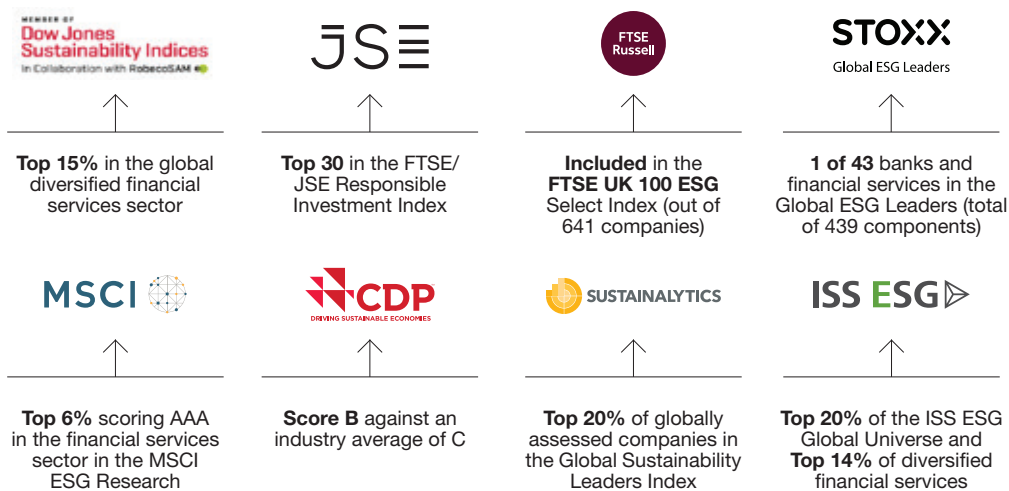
MEMBER OF
Dow Jones
Sustainability Indices
In Collaboration with RobecoSAM

Top 15% in the global diversified financial services sector

JSE

Top 30 in the FTSE/ JSE Responsible Investment Index

FTSE Russell

Included in the FTSE UK 100 ESG Select Index (out of 641 companies)

STOXX
Global ESG Leaders

1 of 43 banks and financial services in the Global ESG Leaders (total of 439 components)

MSCI

Top 6% scoring AAA in the financial services sector in the MSCI ESG Research

CDP
DRIVING SUSTAINABLE ECONOMIES

Score B against an industry average of C

SUSTAINALYTICS

Top 20% of globally assessed companies in the Global Sustainability Leaders Index

ISS ESG

Top 20% of the ISS ESG Global Universe and Top 14% of diversified financial services